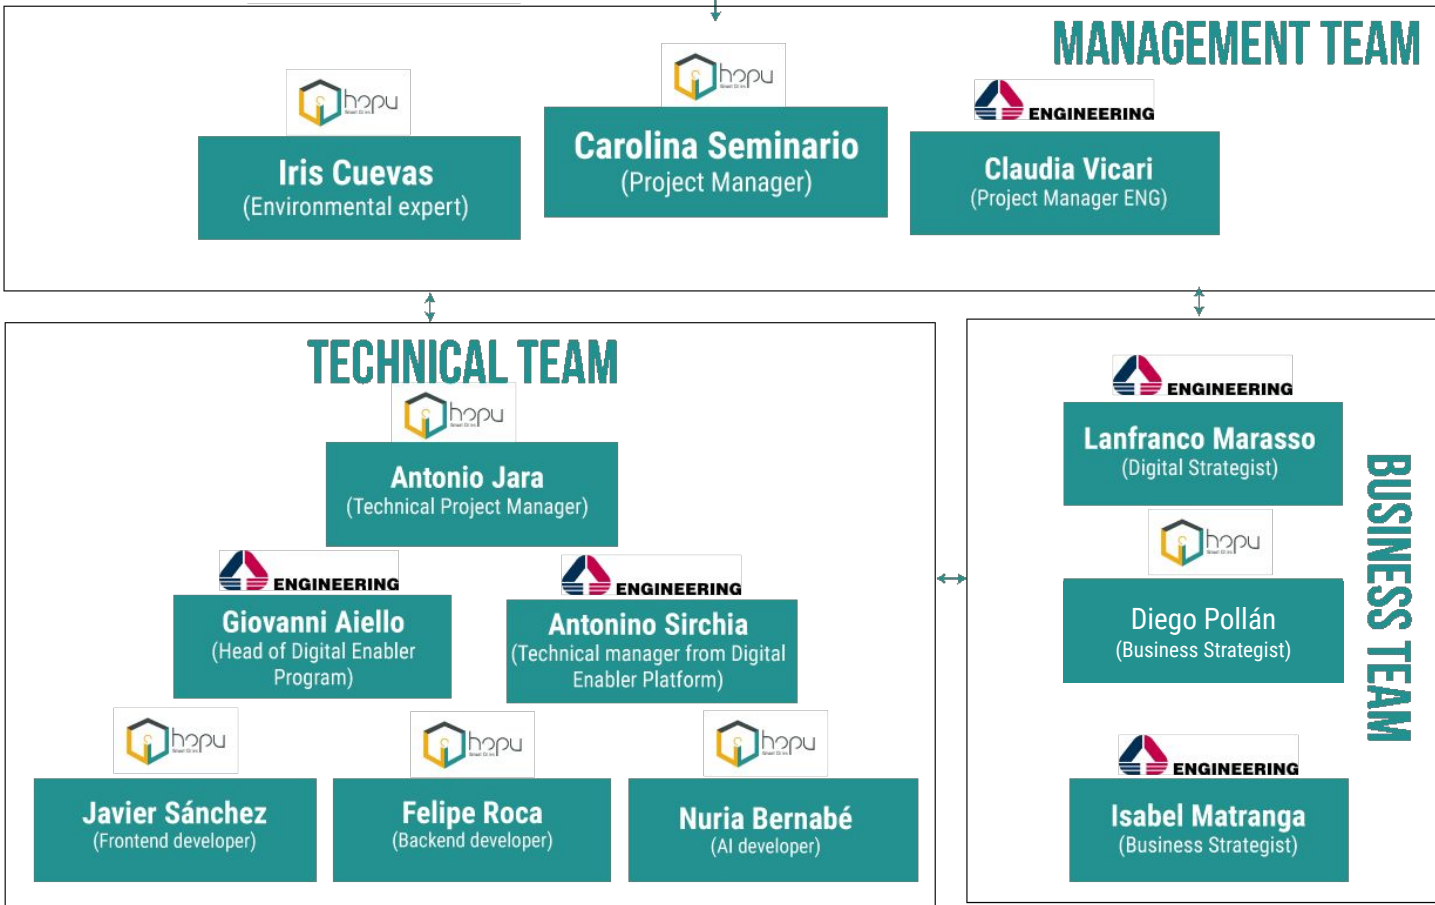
MANAGEMENT TEAM

hopu

Iris Cuevas
(Environmental expert)

hopu

Carolina Seminario
(Project Manager)

ENGINEERING

Claudia Vicari
(Project Manager ENG)

TECHNICAL TEAM

hopu

Antonio Jara
(Technical Project Manager)

ENGINEERING

Giovanni Aiello
(Head of Digital Enabler Program)

ENGINEERING

Antonino Sirchia
(Technical manager from Digital Enabler Platform)

hopu

Javier Sánchez
(Frontend developer)

hopu

Felipe Roca
(Backend developer)

hopu

Nuria Bernabé
(AI developer)

BUSINESS TEAM

ENGINEERING

Lanfranco Marasso
(Digital Strategist)

hopu

Diego Pollán
(Business Strategist)

ENGINEERING

Isabel Matranga
(Business Strategist)